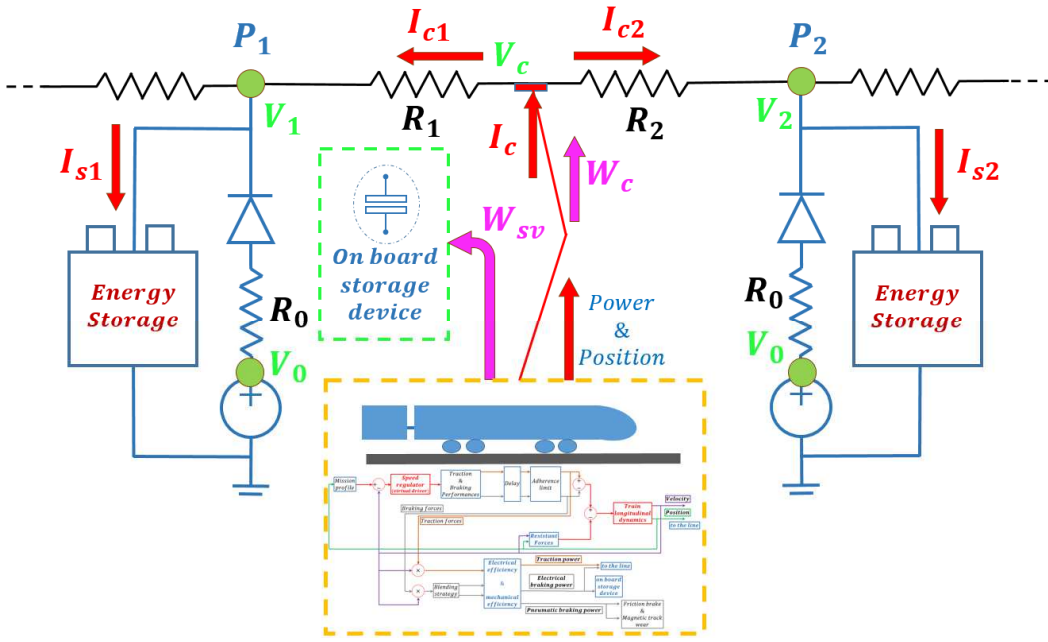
$P_1$

$I_{c1}$

$V_c$

$I_{c2}$

$P_2$

$V_1$

$R_1$

$R_2$

$V_2$

$I_{s1}$

$I_c$

$W_c$

$I_{s2}$

$W_{sv}$

On board storage device

Energy Storage

$R_0$

Power & Position

$R_0$

Energy Storage

$V_0$

$V_0$

Mission profile

Speed regulator (virtual driver)

Traction & Braking Performances

Delay

Adherence limit

Train longitudinal dynamics

Velocity

Position

to the line

Braking forces

Traction forces

Resistant Forces

Traction power

to the line

Electrical efficiency & mechanical efficiency

Electrical braking power

on board storage device

Blending strategy

Pneumatic braking power

Friction brake & Magnetic track wear